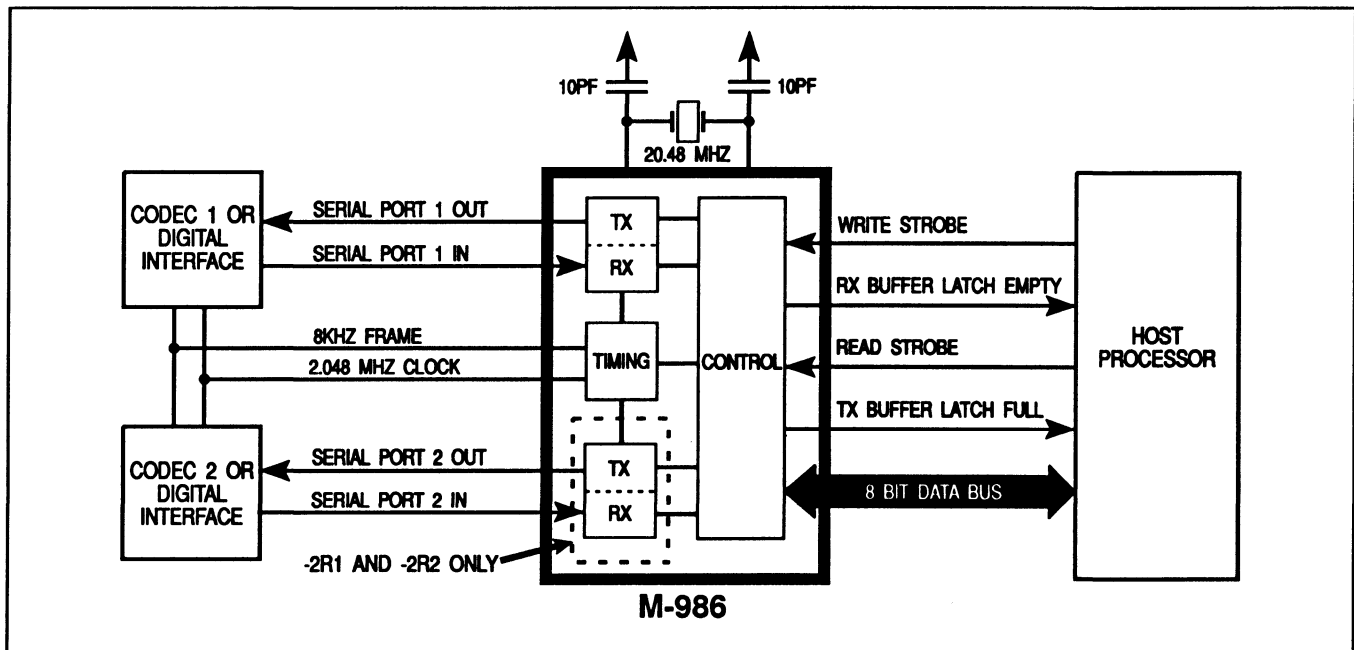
10PF

10PF

20.48 MHZ

CODEC 1 OR DIGITAL INTERFACE

SERIAL PORT 1 OUT

SERIAL PORT 1 IN

8KHZ FRAME

2.048 MHZ CLOCK

CODEC 2 OR DIGITAL INTERFACE

SERIAL PORT 2 OUT

SERIAL PORT 2 IN

-2R1 AND -2R2 ONLY

TX

RX

TIMING

TX

RX

CONTROL

WRITE STROBE

RX BUFFER LATCH EMPTY

READ STROBE

TX BUFFER LATCH FULL

8 BIT DATA BUS

HOST PROCESSOR

M-986